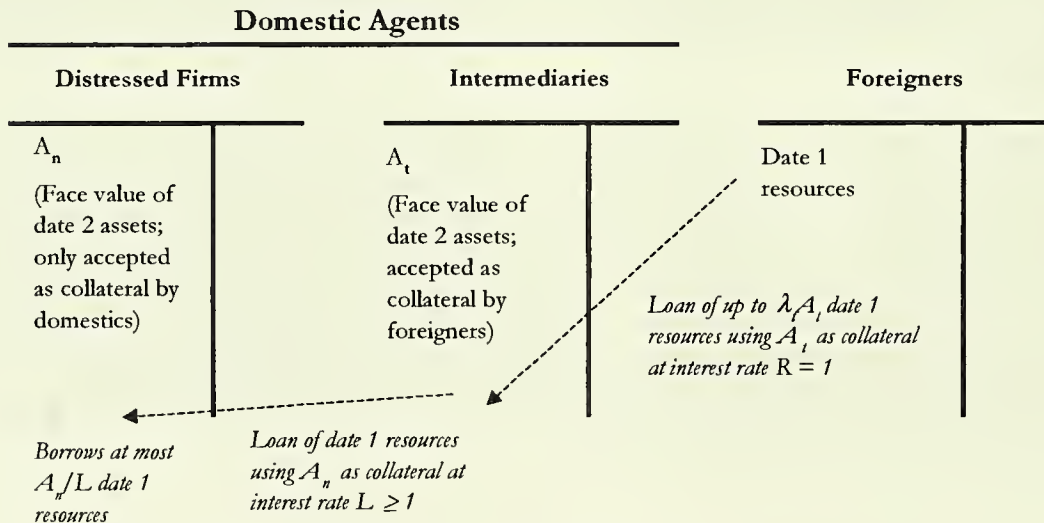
Domestic Agents

Distressed Firms

$A_n$

(Face value of date 2 assets; only accepted as collateral by domestics)

Intermediaries

$A_t$

(Face value of date 2 assets; accepted as collateral by foreigners)

Foreigners

Date 1 resources

*Loan of up to $\lambda_t A_t$ date 1 resources using $A_t$ as collateral at interest rate* R = *1*

*Borrows at most $A_n$/*L *date 1 resources*

*Loan of date 1 resources using $A_n$ as collateral at interest rate* L $\geq$ *1*